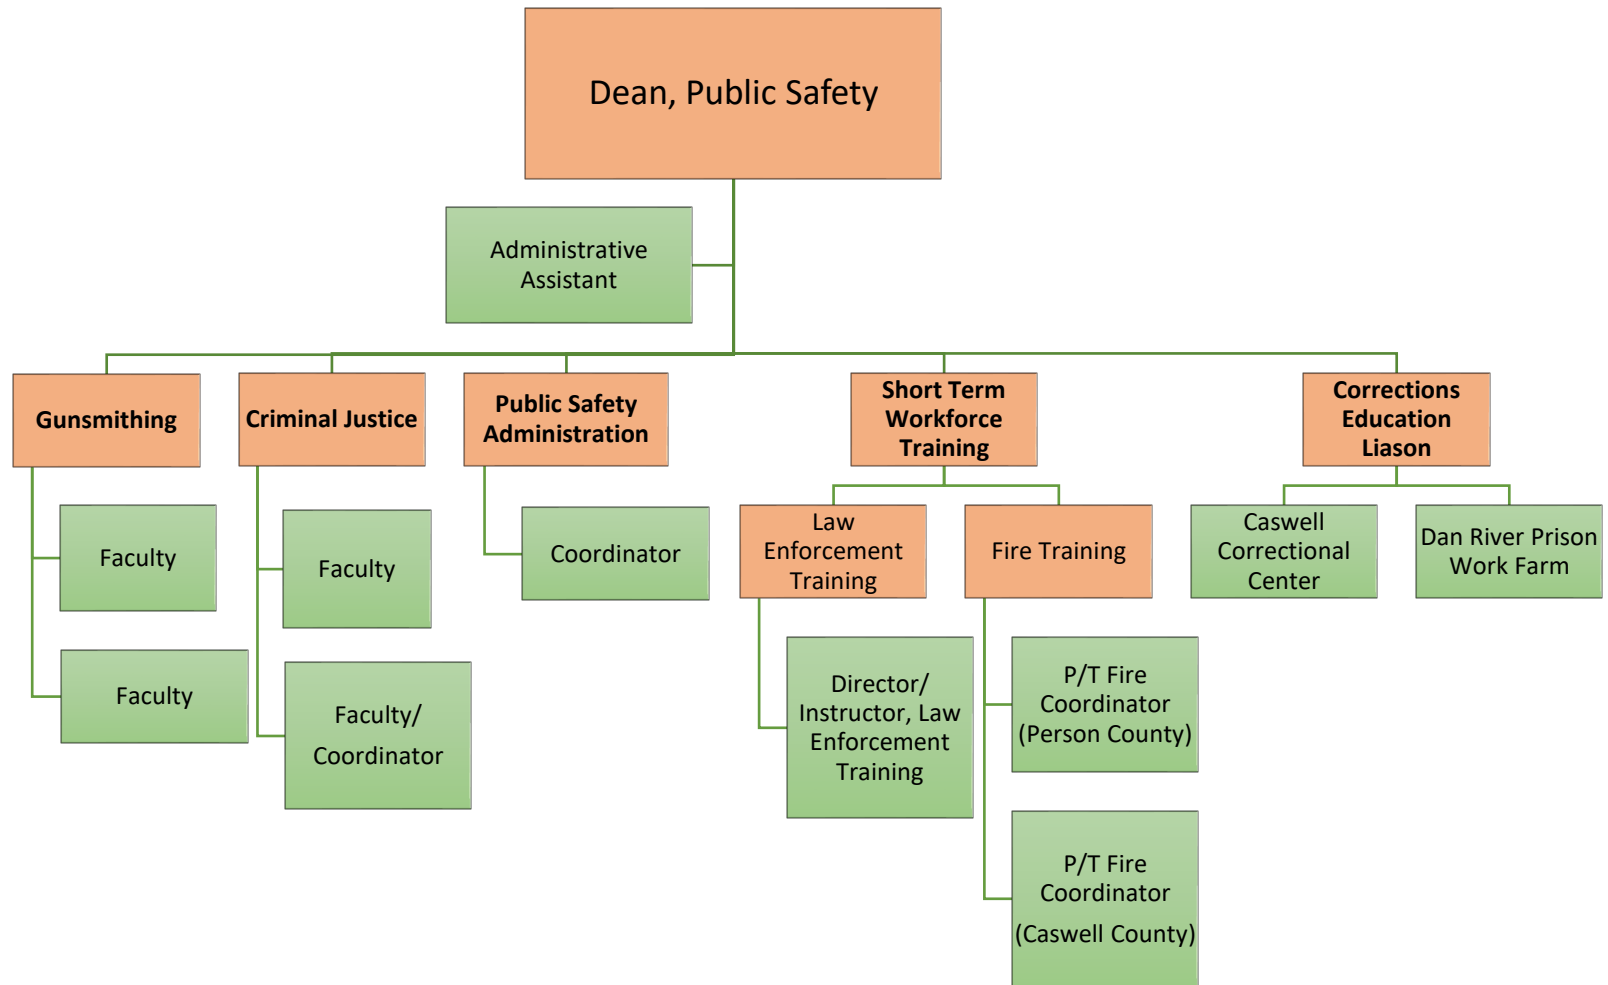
Dean, Public Safety

Administrative Assistant

Gunsmithing

Faculty

Faculty

Criminal Justice

Faculty

Faculty/ Coordinator

Public Safety Administration

Coordinator

Short Term Workforce Training

Law Enforcement Training

Director/ Instructor, Law Enforcement Training

Fire Training

P/T Fire Coordinator (Person County)

P/T Fire Coordinator (Caswell County)

Corrections Education Liason

Caswell Correctional Center

Dan River Prison Work Farm